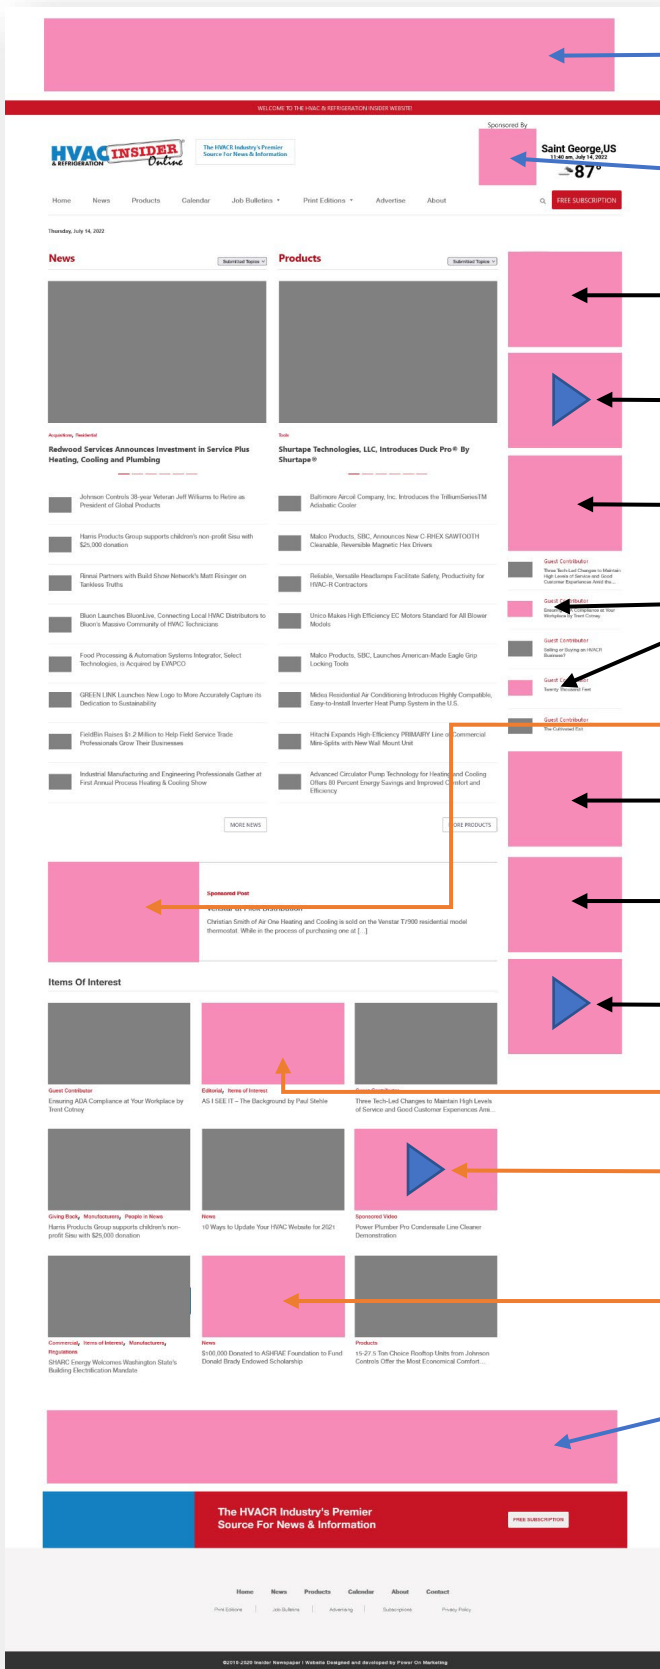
WELCOME TO THE HVAC & REFRIGERATION INSIDER WEBSITE!

HVAC INSIDER & REFRIGERATION Online

The HVACR Industry's Premier Source For News & Information

Sponsored By

Saint George,US
11:40 am, July 14, 2022
87°

Home News Products Calendar Job Bulletins Print Editions Advertise About FREE SUBSCRIPTION

Thursday, July 14, 2022

News

Submitted Topics

Acquisitions, Residential

Redwood Services Announces Investment in Service Plus Heating, Cooling and Plumbing

Johnson Controls 38-year Veteran Jeff Williams to Retire as President of Global Products

Harris Products Group supports children's non-profit Sisu with $25,000 donation

Rinnai Partners with Build Show Network's Matt Risinger on Tankless Truths

Bluon Launches BluonLive, Connecting Local HVAC Distributors to Bluon's Massive Community of HVAC Technicians

Food Processing & Automation Systems Integrator, Select Technologies, is Acquired by EVAPCO

GREEN LINK Launches New Logo to More Accurately Capture its Dedication to Sustainability

FieldBin Raises $1.2 Million to Help Field Service Trade Professionals Grow Their Businesses

Industrial Manufacturing and Engineering Professionals Gather at First Annual Process Heating & Cooling Show

MORE NEWS

Products

Submitted Topics

Tools

Shurtape Technologies, LLC, Introduces Duck Pro® By Shurtape®

Baltimore Aircoil Company, Inc. Introduces the TrilliumSeriesTM Adiabatic Cooler

Malco Products, SBC, Announces New C-RHEX SAWTOOTH Cleanable, Reversible Magnetic Hex Drivers

Reliable, Versatile Headlamps Facilitate Safety, Productivity for HVAC-R Contractors

Unico Makes High Efficiency EC Motors Standard for All Blower Models

Malco Products, SBC, Launches American-Made Eagle Grip Locking Tools

Midea Residential Air Conditioning Introduces Highly Compatible, Easy-to-Install Inverter Heat Pump System in the U.S.

Hitachi Expands High-Efficiency PRIMAIRY Line of Commercial Mini-Splits with New Wall Mount Unit

Advanced Circulator Pump Technology for Heating and Cooling Offers 80 Percent Energy Savings and Improved Comfort and Efficiency

MORE PRODUCTS

Guest Contributor
Three Tech-Led Changes to Maintain High Levels of Service and Good Customer Experiences Amid the...

Guest Contributor
Ensuring ADA Compliance at Your Workplace by Trent Cotney

Guest Contributor
Selling or Buying an HVACR Business?

Guest Contributor
Twenty Thousand Feet

Guest Contributor
The Cultivated Cut

Sponsored Post
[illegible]
Christian Smith of Air One Heating and Cooling is sold on the Venstar T7900 residential model thermostat. While in the process of purchasing one at [...]

Items Of Interest

Guest Contributor
Ensuring ADA Compliance at Your Workplace by Trent Cotney

Editorial, Items of Interest
AS I SEE IT – The Background by Paul Stehle

Guest Contributor
Three Tech-Led Changes to Maintain High Levels of Service and Good Customer Experiences Are...

Giving Back, Manufacturers, People in News
Harris Products Group supports children's non-profit Sisu with $25,000 donation

News
10 Ways to Update Your HVAC Website for 2021

Sponsored Video
Power Plumber Pro Condensate Line Cleaner Demonstration

Commercial, Items of Interest, Manufacturers, Regulations
SHARC Energy Welcomes Washington State's Building Electrification Mandate

News
$100,000 Donated to ASHRAE Foundation to Fund Donald Brady Endowed Scholarship

Products
15-27.5 Ton Choice Rooftop Units from Johnson Controls Offer the Most Economical Comfort...

The HVACR Industry's Premier Source For News & Information

FREE SUBSCRIPTION

Home News Products Calendar About Contact
Print Editions | Job Bulletins | Advertising | Subscriptions | Privacy Policy

©2019-2020 Insider Newspaper | Website Designed and developed by Power On Marketing